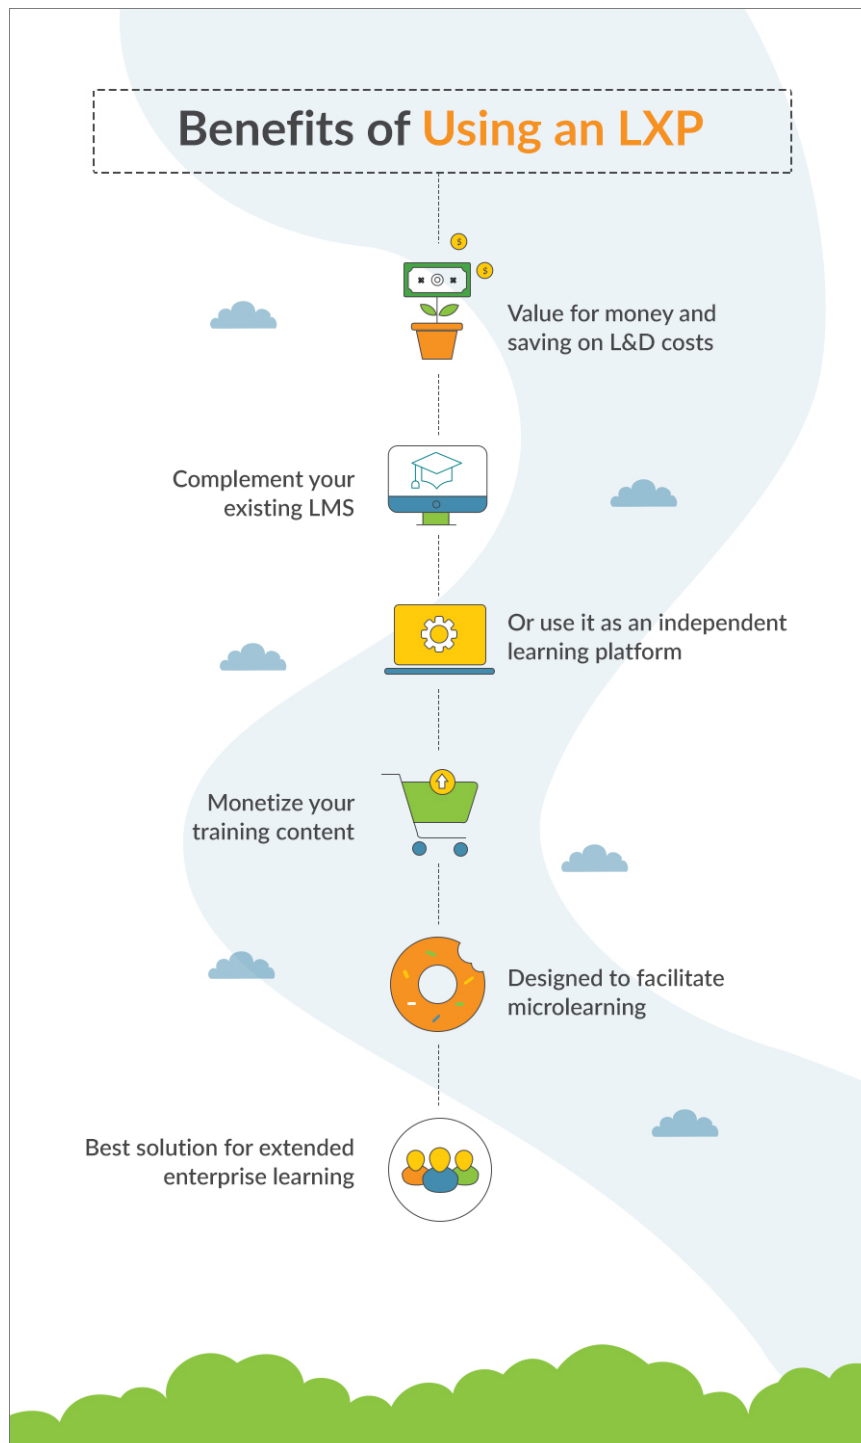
Benefits of Using an LXP

Value for money and saving on L&D costs

Complement your existing LMS

Or use it as an independent learning platform

Monetize your training content

Designed to facilitate microlearning

Best solution for extended enterprise learning